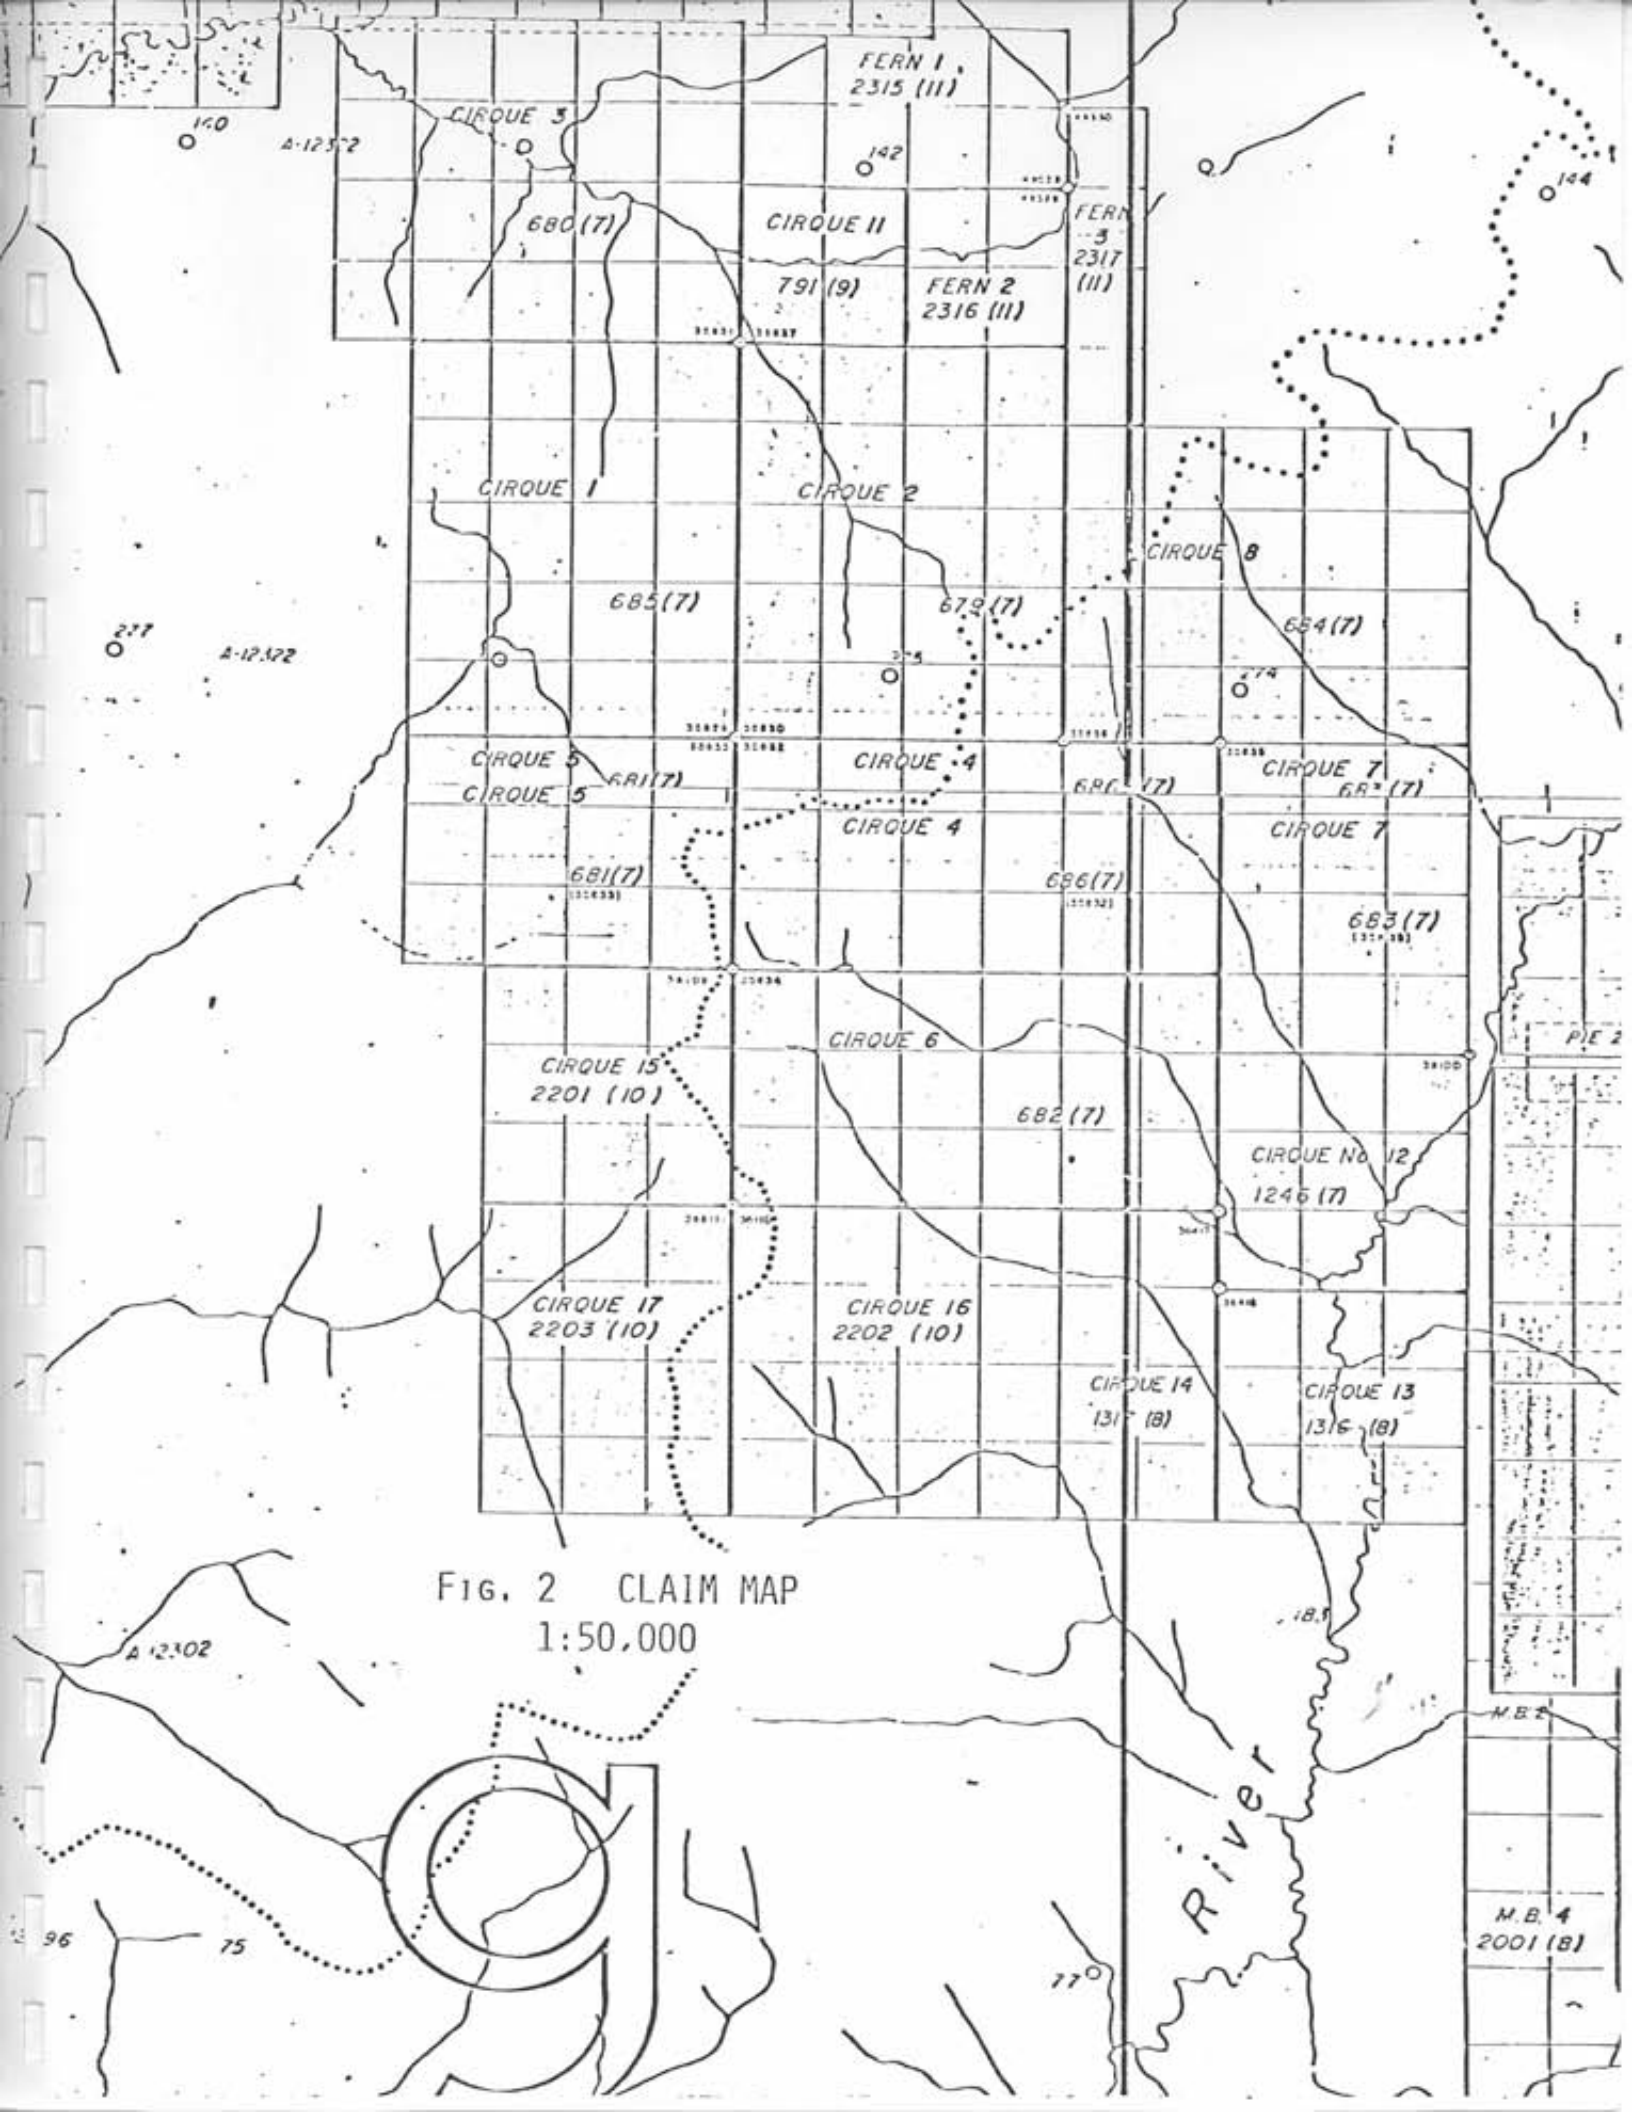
FERN 1
2315 (11)

CIRQUE 3

160

A-12372

142

144

680 (7)

CIRQUE 11

FERN 3 2317 (11)

791 (9)

FERN 2
2316 (11)

CIRQUE 1

CIRQUE 2

CIRQUE 8

685 (7)

679 (7)

684 (7)

277

A-12372

274

CIRQUE 5

681 (7)

CIRQUE 4

CIRQUE 7

CIRQUE 5

68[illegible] (7)

68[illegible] (7)

CIRQUE 4

CIRQUE 7

681 (7)

686 (7)

683 (7)

CIRQUE 6

PIE 2

CIRQUE 15
2201 (10)

682 (7)

CIRQUE No 12
1246 (7)

CIRQUE 17
2203 (10)

CIRQUE 16
2202 (10)

CIRQUE 14
131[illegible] (8)

CIRQUE 13
1316 (8)

FIG. 2 CLAIM MAP
1:50,000

A 12302

18.5

M.B.2

River

M.B. 4
2001 (8)

96

75

77